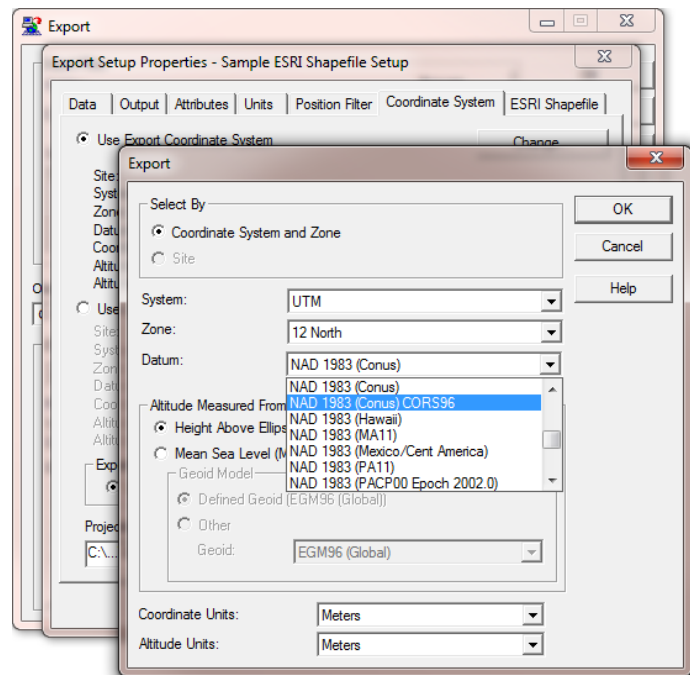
Export

Export Setup Properties - Sample ESRI Shapefile Setup

Data | Output | Attributes | Units | Position Filter | Coordinate System | ESRI Shapefile

Use Export Coordinate System

Change

Site
Syst
Zone
Datu
Coor
Altitu
Altitu

O

Use

Site
Syst
Zon
Datu
Coo
Altit
Altit

Exp

Projec

C:\...

Export

Select By

Coordinate System and Zone

Site

OK

Cancel

Help

System: UTM

Zone: 12 North

Datum: NAD 1983 (Conus)

NAD 1983 (Conus)
NAD 1983 (Conus) CORS96
NAD 1983 (Hawaii)
NAD 1983 (MA11)
NAD 1983 (Mexico/Cent America)
NAD 1983 (PA11)
NAD 1983 (PACP00 Epoch 2002.0)

Altitude Measured From

Height Above Ellips

Mean Sea Level (M

Geoid Model

Defined Geoid (EGM96 (Global))

Other

Geoid: EGM96 (Global)

Coordinate Units: Meters

Altitude Units: Meters